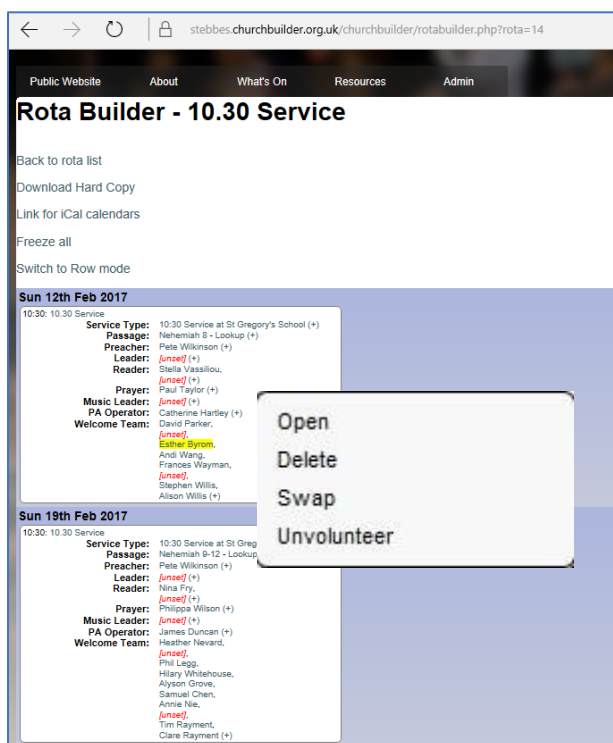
stebbes.churchbuilder.org.uk/churchbuilder/rotabuilder.php?rota=14

Public Website About What's On Resources Admin

Rota Builder - 10.30 Service

Back to rota list

Download Hard Copy

Link for iCal calendars

Freeze all

Switch to Row mode

Sun 12th Feb 2017

10:30: 10.30 Service

Service Type: 10:30 Service at St Gregory's School (+)
Passage: Nehemiah 8 - Lookup (+)
Preacher: Pete Wilkinson (+)
Leader: [unset] (+)
Reader: Stella Vassiliou, [unset] (+)
Prayer: Paul Taylor (+)
Music Leader: [unset] (+)
PA Operator: Catherine Hartley (+)
Welcome Team: David Parker, [unset], Esther Byrom, Andi Wang, Frances Wayman, [unset], Stephen Willis, Alison Willis (+)

Open
Delete
Swap
Unvolunteer

Sun 19th Feb 2017

10:30: 10.30 Service

Service Type: 10:30 Service at St Greg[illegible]
Passage: Nehemiah 9-12 - Lookup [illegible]
Preacher: Pete Wilkinson (+)
Leader: [unset] (+)
Reader: Nina Fry, [unset] (+)
Prayer: Philippa Wilson (+)
Music Leader: [unset] (+)
PA Operator: James Duncan (+)
Welcome Team: Heather Nevard, [unset], Phil Legg, Hilary Whitehouse, Alyson Grove, Samuel Chen, Annie Nie, [unset], Tim Rayment, Clare Rayment (+)